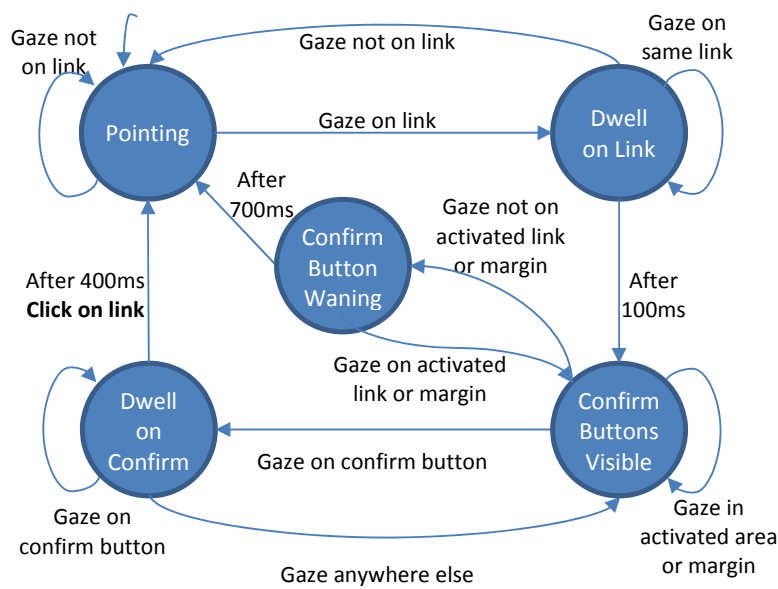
Gaze not on link

Gaze not on link

Gaze on same link

Pointing

Gaze on link

Dwell on Link

After 700ms

Confirm Button Waning

Gaze not on activated link or margin

After 100ms

After 400ms **Click on link**

Gaze on activated link or margin

Dwell on Confirm

Confirm Buttons Visible

Gaze on confirm button

Gaze on confirm button

Gaze in activated area or margin

Gaze anywhere else